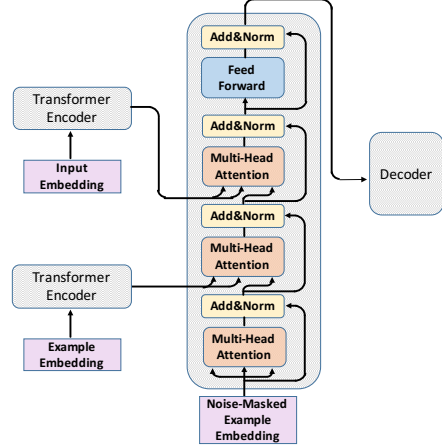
Add&Norm

Feed Forward

Add&Norm

Multi-Head Attention

Add&Norm

Multi-Head Attention

Add&Norm

Multi-Head Attention

Transformer Encoder

Input Embedding

Transformer Encoder

Example Embedding

Decoder

Noise-Masked Example Embedding